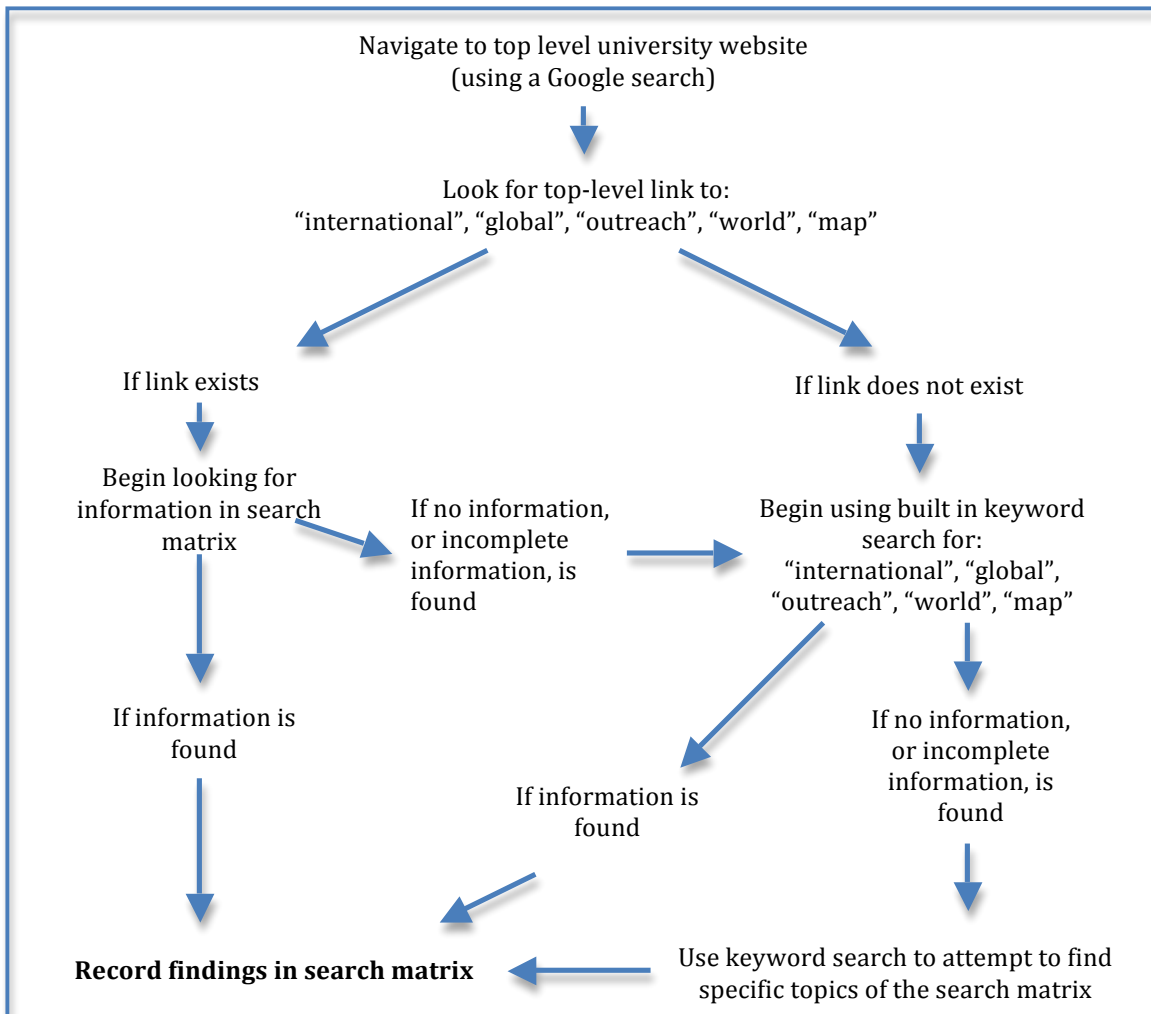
Navigate to top level university website (using a Google search)

Look for top-level link to: “international”, “global”, “outreach”, “world”, “map”

If link exists

If link does not exist

Begin looking for information in search matrix

If no information, or incomplete information, is found

Begin using built in keyword search for: “international”, “global”, “outreach”, “world”, “map”

If information is found

If no information, or incomplete information, is found

If information is found

Record findings in search matrix

Use keyword search to attempt to find specific topics of the search matrix